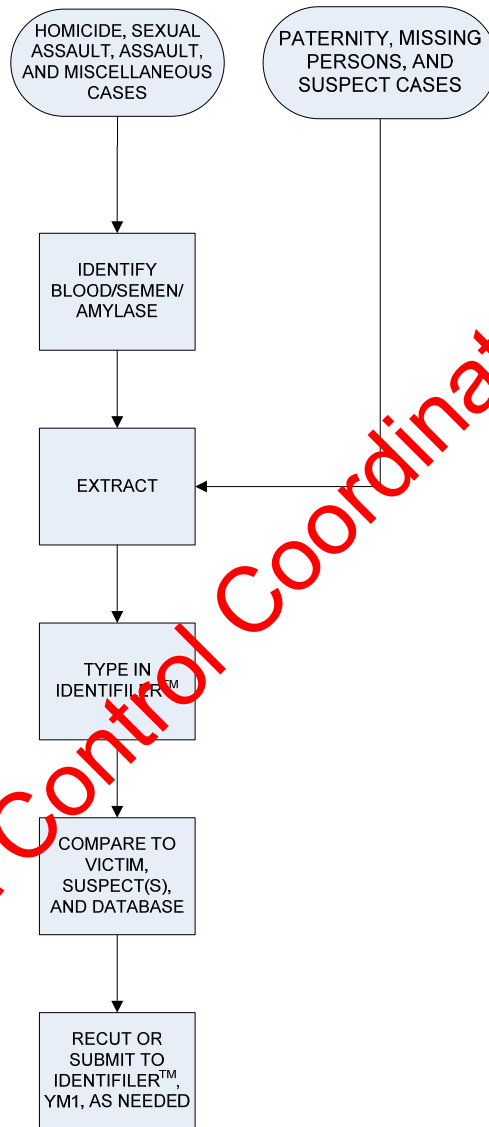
HOMICIDE, SEXUAL ASSAULT, ASSAULT, AND MISCELLANEOUS CASES

PATERNITY, MISSING PERSONS, AND SUSPECT CASES

IDENTIFY BLOOD/SEMEN/ AMYLASE

EXTRACT

TYPE IN IDENTIFILER$^{TM}$

COMPARE TO VICTIM, SUSPECT(S), AND DATABASE

RECUT OR SUBMIT TO IDENTIFILER$^{TM}$, YM1, AS NEEDED

Control Coordinat